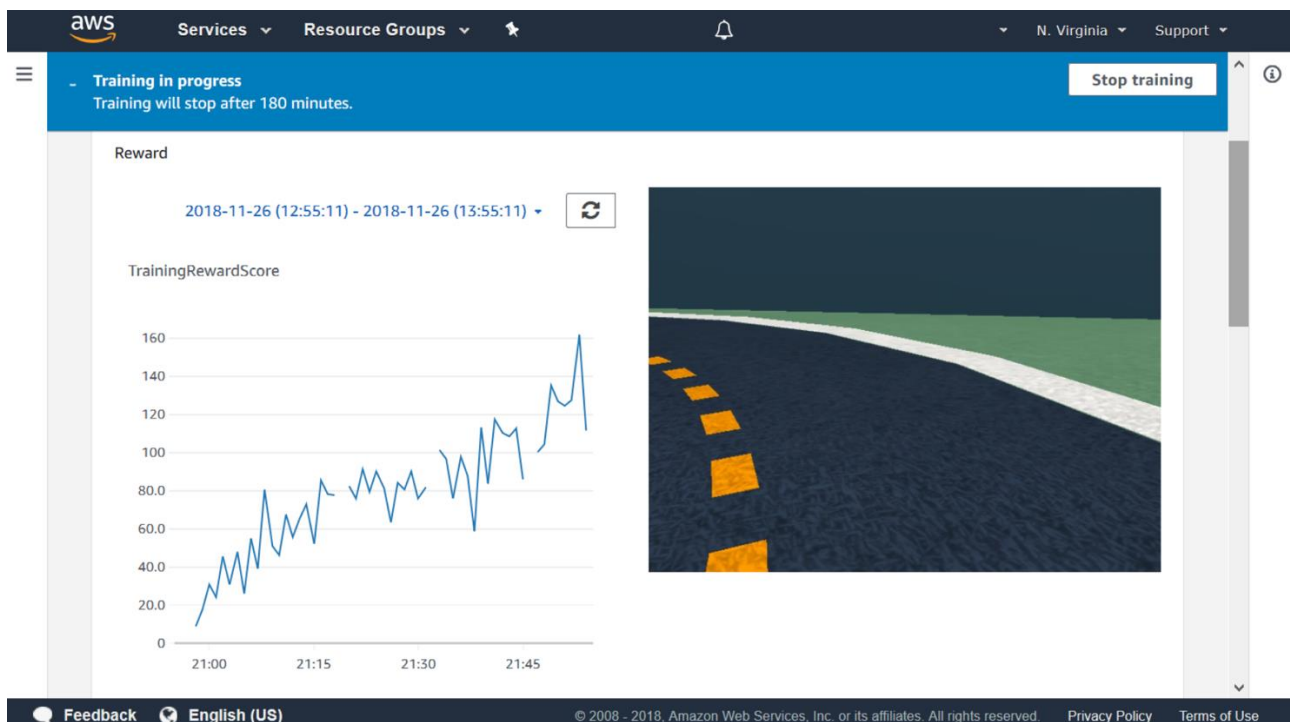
aws Services Resource Groups

N. Virginia Support

Training in progress
Training will stop after 180 minutes.

Stop training

Reward

2018-11-26 (12:55:11) - 2018-11-26 (13:55:11)

TrainingRewardScore

160
140
120
100
80.0
60.0
40.0
20.0
0

21:00 21:15 21:30 21:45

Feedback English (US)

© 2008 - 2018, Amazon Web Services, Inc. or its affiliates. All rights reserved.

Privacy Policy Terms of Use